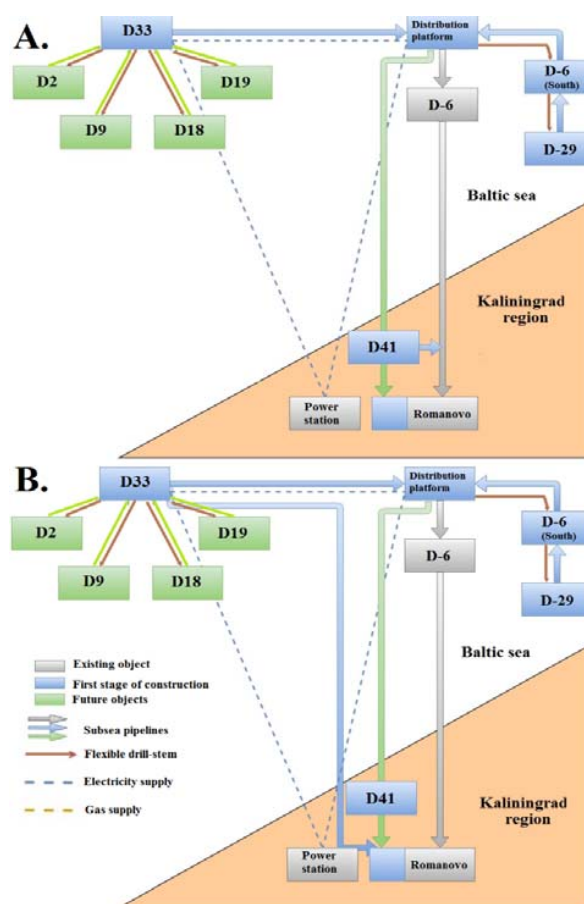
A.

D33

Distribution platform

D2

D19

D9

D18

D-6

D-6 (South)

D-29

Baltic sea

Kaliningrad region

D41

Power station

Romanovo

B.

D33

Distribution platform

D2

D19

D9

D18

D-6

D-6 (South)

D-29

Existing object

First stage of construction

Future objects

Subsea pipelines

Flexible drill-stem

Electricity supply

Gas supply

Baltic sea

D41

Kaliningrad region

Power station

Romanovo